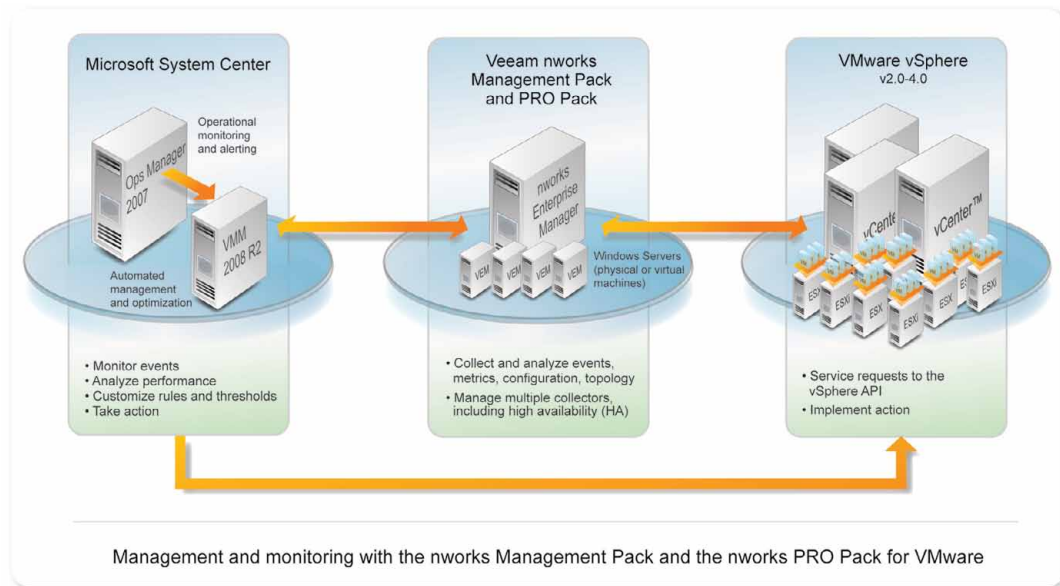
Microsoft System Center

Ops Manager 2007

Operational monitoring and alerting

VMM 2008 R2

Automated management and optimization

• Monitor events
• Analyze performance
• Customize rules and thresholds
• Take action

Veeam nworks Management Pack and PRO Pack

nworks Enterprise Manager

VEM VEM VEM VEM

Windows Servers (physical or virtual machines)

• Collect and analyze events, metrics, configuration, topology
• Manage multiple collectors, including high availability (HA)

VMware vSphere v2.0-4.0

vCenter vCenter™

ESX ESXi ESX ESXi ESX ESXi ESX ESXi

• Service requests to the vSphere API
• Implement action

Management and monitoring with the nworks Management Pack and the nworks PRO Pack for VMware